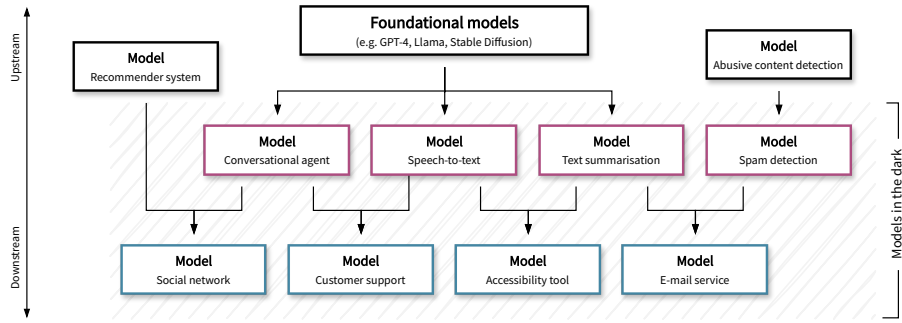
Upstream

Downstream

Foundational models
(e.g. GPT-4, Llama, Stable Diffusion)

Model
Recommender system

Model
Abusive content detection

Model
Conversational agent

Model
Speech-to-text

Model
Text summarisation

Model
Spam detection

Models in the dark

Model
Social network

Model
Customer support

Model
Accessibility tool

Model
E-mail service